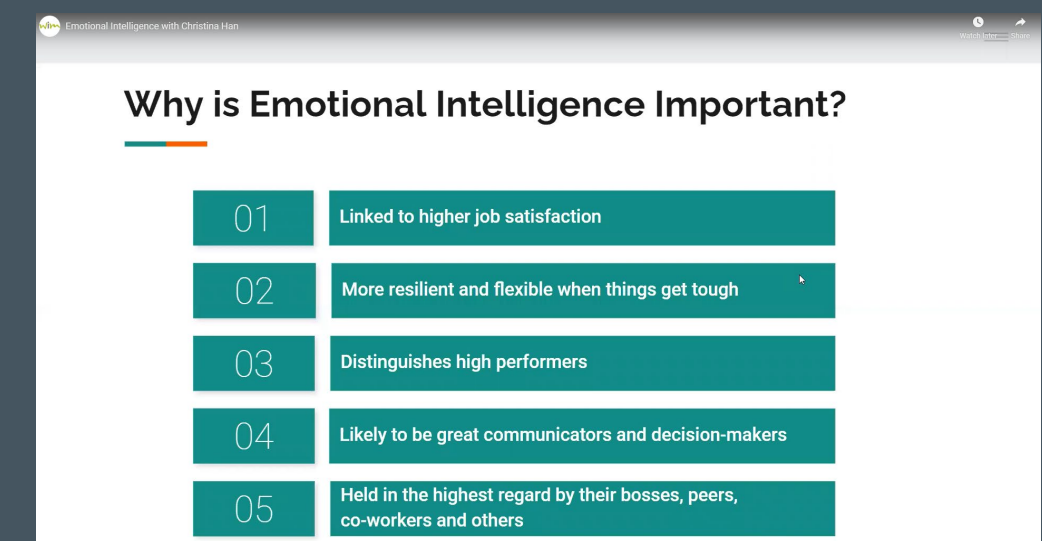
Emotional Intelligence with Christina Han

Watch later Share

Why is Emotional Intelligence Important?

01 Linked to higher job satisfaction

02 More resilient and flexible when things get tough

03 Distinguishes high performers

04 Likely to be great communicators and decision-makers

05 Held in the highest regard by their bosses, peers, co-workers and others